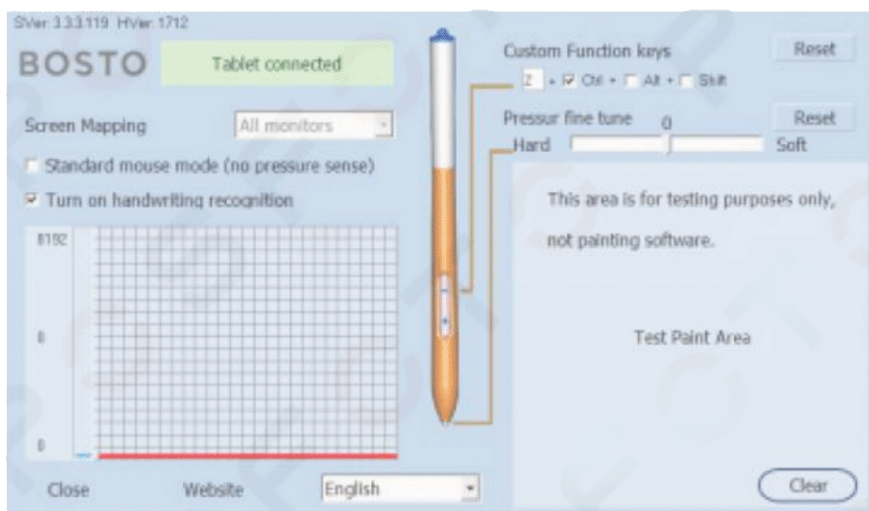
SVer: 3.3.3.119 HVer: 1712

BOSTO

Tablet connected

Screen Mapping

All monitors

Standard mouse mode (no pressure sense)

Turn on handwriting recognition

8192

0

0

Close

Website

English

Custom Function keys

Reset

Z + Ctrl + Alt + Shift

Pressur fine tune 0

Reset

Hard

Soft

This area is for testing purposes only, not painting software.

Test Paint Area

Clear